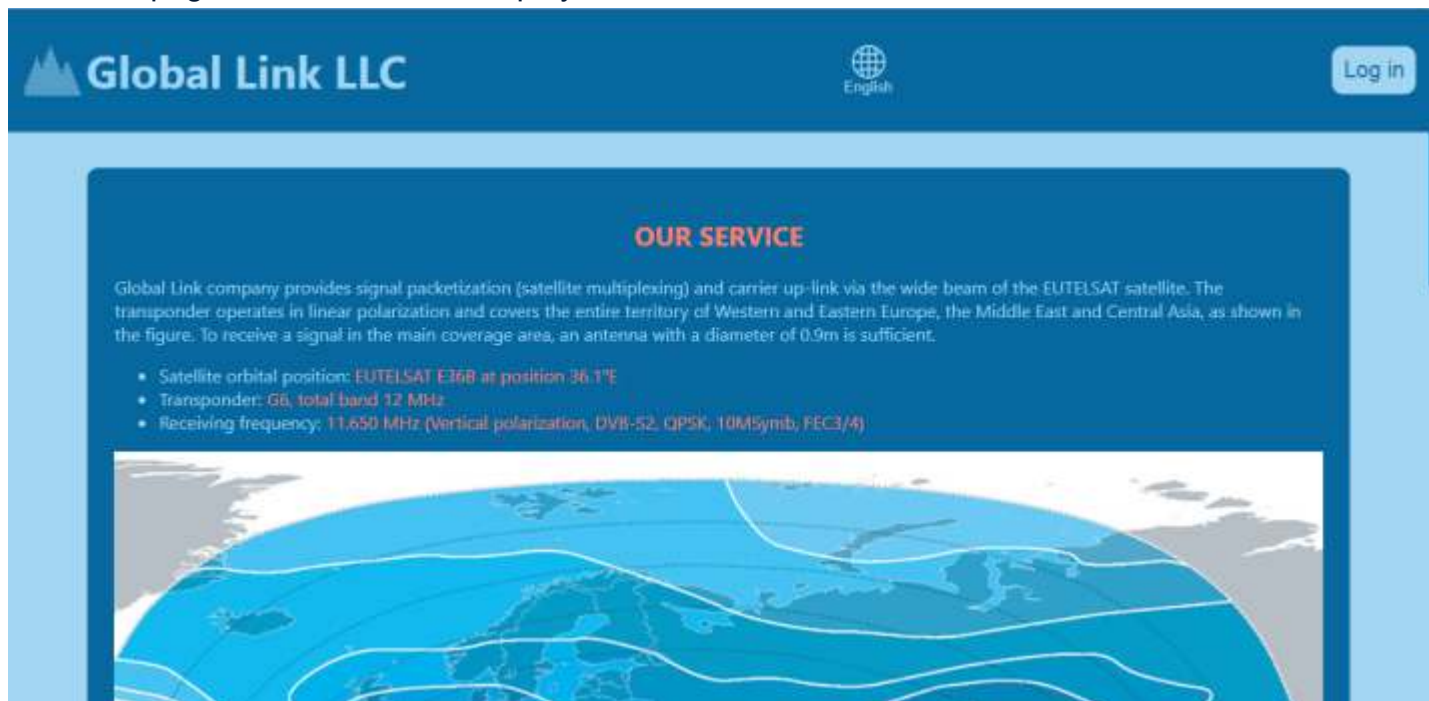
Global Link LLC

English

Log in

OUR SERVICE

Global Link company provides signal packetization (satellite multiplexing) and carrier up-link via the wide beam of the EUTELSAT satellite. The transponder operates in linear polarization and covers the entire territory of Western and Eastern Europe, the Middle East and Central Asia, as shown in the figure. To receive a signal in the main coverage area, an antenna with a diameter of 0.9m is sufficient.

- Satellite orbital position: EUTELSAT E36B at position 36.1°E
- Transponder: G6, total band 12 MHz
- Receiving frequency: 11.650 MHz (Vertical polarization, DVB-S2, QPSK, 10MSymb, FEC3/4)